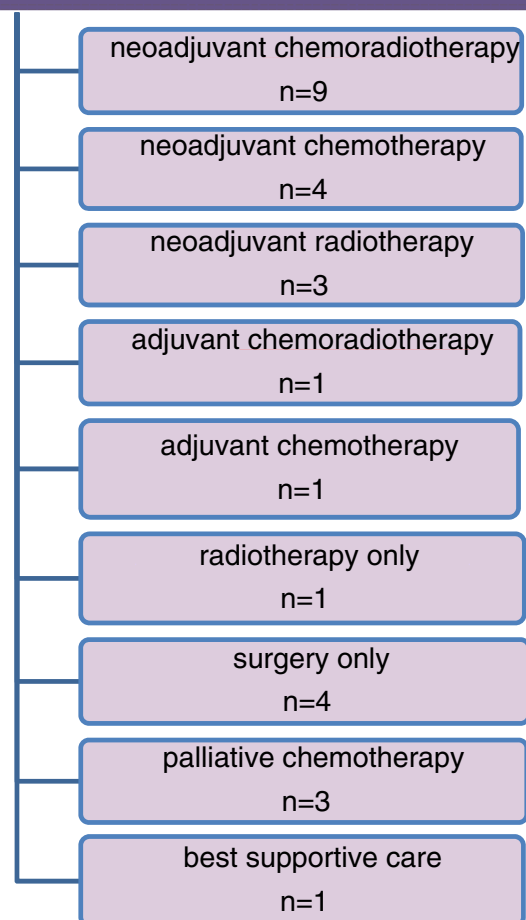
neoadjuvant chemoradiotherapy
n=9

neoadjuvant chemotherapy
n=4

neoadjuvant radiotherapy
n=3

adjuvant chemoradiotherapy
n=1

adjuvant chemotherapy
n=1

radiotherapy only
n=1

surgery only
n=4

palliative chemotherapy
n=3

best supportive care
n=1